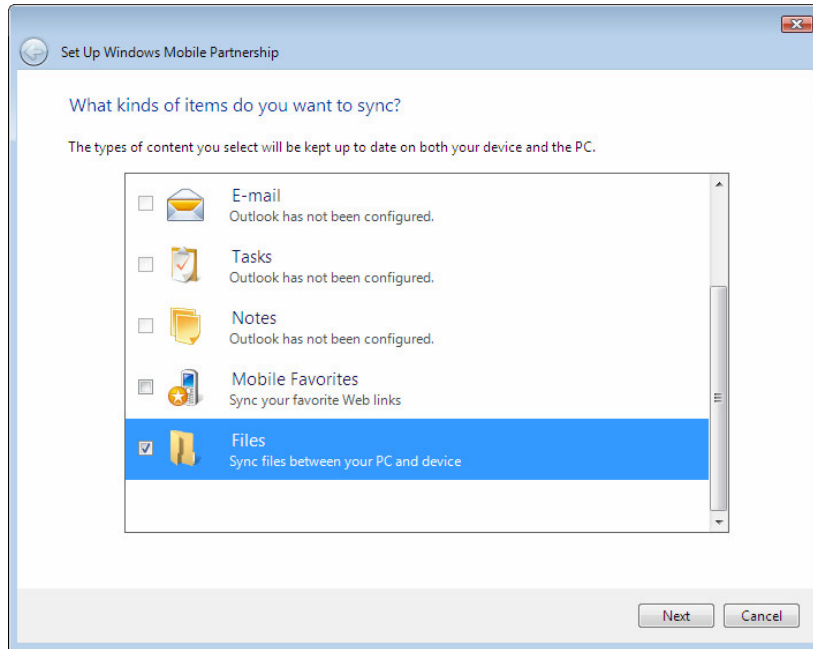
Set Up Windows Mobile Partnership

What kinds of items do you want to sync?

The types of content you select will be kept up to date on both your device and the PC.

E-mail
Outlook has not been configured.

Tasks
Outlook has not been configured.

Notes
Outlook has not been configured.

Mobile Favorites
Sync your favorite Web links

Files
Sync files between your PC and device

Next
Cancel